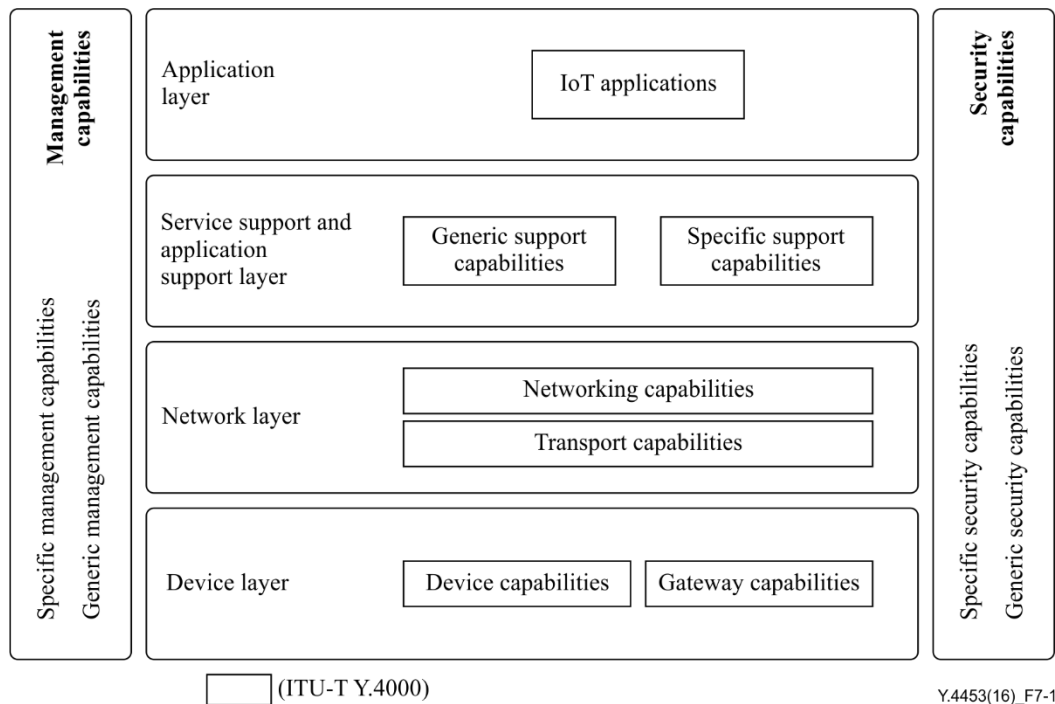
Management capabilities

Specific management capabilities

Generic management capabilities

Application layer

IoT applications

Service support and application support layer

Generic support capabilities

Specific support capabilities

Network layer

Networking capabilities

Transport capabilities

Device layer

Device capabilities

Gateway capabilities

Security capabilities

Specific security capabilities

Generic security capabilities

(ITU-T Y.4000)

Y.4453(16)_F7-1